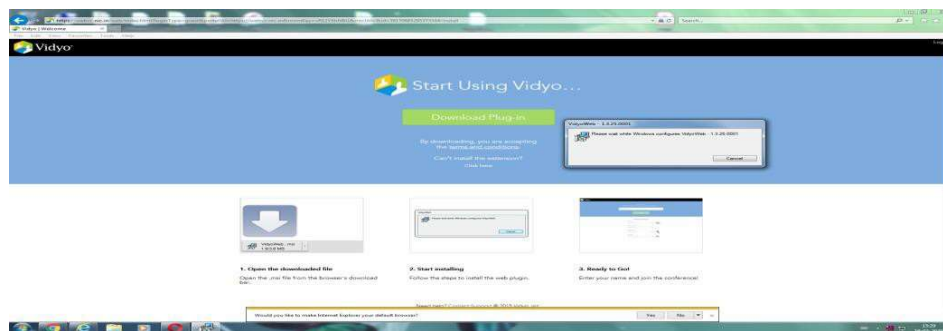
Vidyo | Welcome

Vidyo

Start Using Vidyo...

Download Plug-in

By downloading, you are accepting the terms and conditions.

Can't install the extension? Click here.

VidyoWeb - 1.3.25.0001

Please wait while Windows configures VidyoWeb - 1.3.25.0001

Cancel

1. Open the downloaded file

Open the .msi file from the browser's download bar.

2. Start installing

Follow the steps to install the web plugin.

3. Ready to Go!

Enter your name and join the conference.

Would you like to make Internet Explorer your default browser?

Yes

No